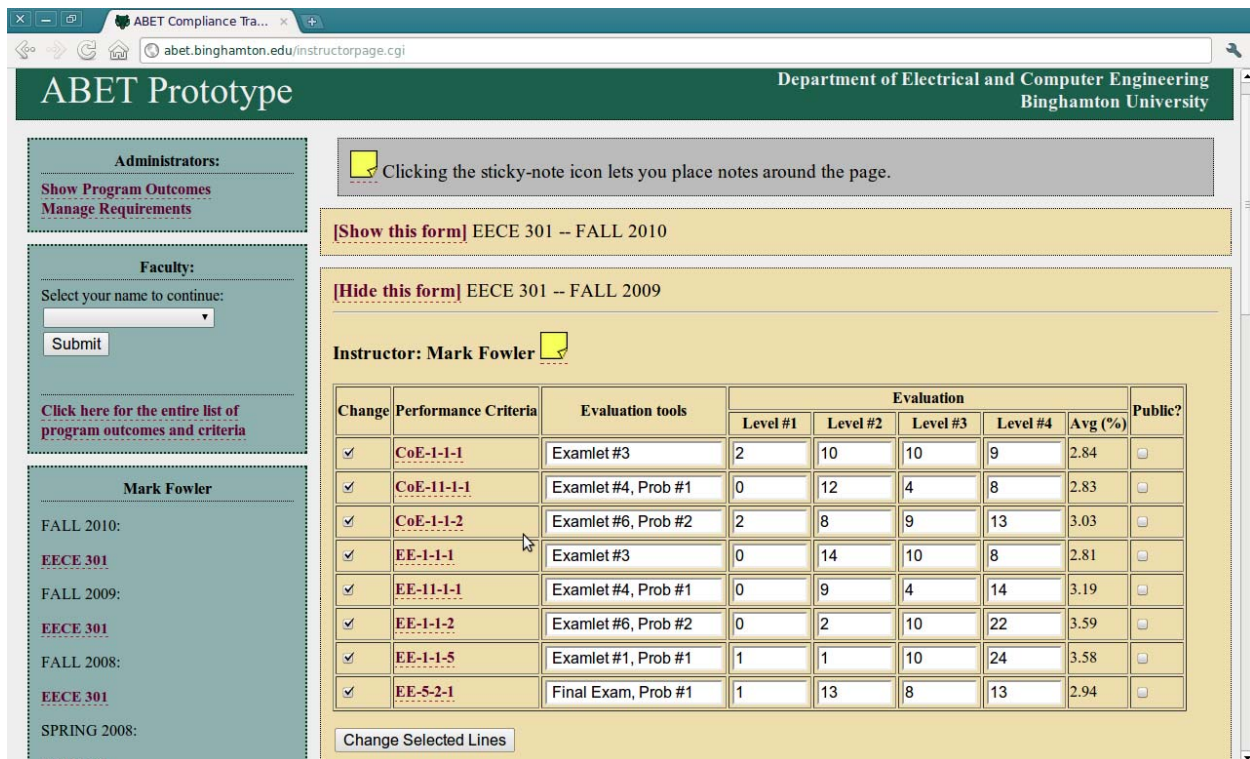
ABET Compliance Tra... ×

abet.binghamton.edu/instructorpage.cgi

ABET Prototype

Department of Electrical and Computer Engineering
Binghamton University

Administrators:
Show Program Outcomes
Manage Requirements

Faculty:
Select your name to continue:
Submit

Click here for the entire list of program outcomes and criteria

Mark Fowler
FALL 2010:
EECE 301
FALL 2009:
EECE 301
FALL 2008:
EECE 301
SPRING 2008:

Clicking the sticky-note icon lets you place notes around the page.

[Show this form] EECE 301 -- FALL 2010

[Hide this form] EECE 301 -- FALL 2009

Instructor: Mark Fowler

| Change | Performance Criteria | Evaluation tools | Evaluation Level #1 | Level #2 | Level #3 | Level #4 | Avg (%) | Public? |
|---|---|---|---|---|---|---|---|---|
| ☑ | CoE-1-1-1 | Examlet #3 | 2 | 10 | 10 | 9 | 2.84 | ☐ |
| ☑ | CoE-11-1-1 | Examlet #4, Prob #1 | 0 | 12 | 4 | 8 | 2.83 | ☐ |
| ☑ | CoE-1-1-2 | Examlet #6, Prob #2 | 2 | 8 | 9 | 13 | 3.03 | ☐ |
| ☑ | EE-1-1-1 | Examlet #3 | 0 | 14 | 10 | 8 | 2.81 | ☐ |
| ☑ | EE-11-1-1 | Examlet #4, Prob #1 | 0 | 9 | 4 | 14 | 3.19 | ☐ |
| ☑ | EE-1-1-2 | Examlet #6, Prob #2 | 0 | 2 | 10 | 22 | 3.59 | ☐ |
| ☑ | EE-1-1-5 | Examlet #1, Prob #1 | 1 | 1 | 10 | 24 | 3.58 | ☐ |
| ☑ | EE-5-2-1 | Final Exam, Prob #1 | 1 | 13 | 8 | 13 | 2.94 | ☐ |

Change Selected Lines